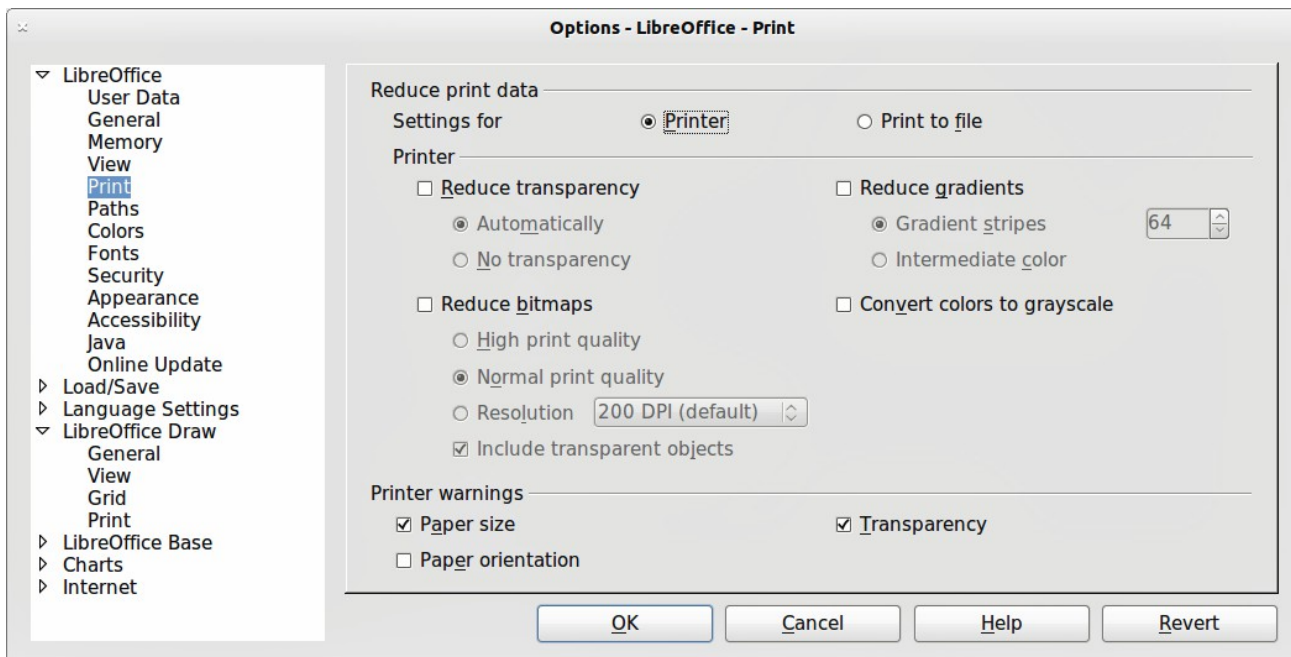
Options - LibreOffice - Print

LibreOffice
User Data
General
Memory
View
Print
Paths
Colors
Fonts
Security
Appearance
Accessibility
Java
Online Update
Load/Save
Language Settings
LibreOffice Draw
General
View
Grid
Print
LibreOffice Base
Charts
Internet

Reduce print data
Settings for
Printer
Print to file
Printer
Reduce transparency
Automatically
No transparency
Reduce gradients
Gradient stripes
64
Intermediate color
Reduce bitmaps
High print quality
Normal print quality
Resolution
200 DPI (default)
Include transparent objects
Convert colors to grayscale
Printer warnings
Paper size
Transparency
Paper orientation

OK
Cancel
Help
Revert